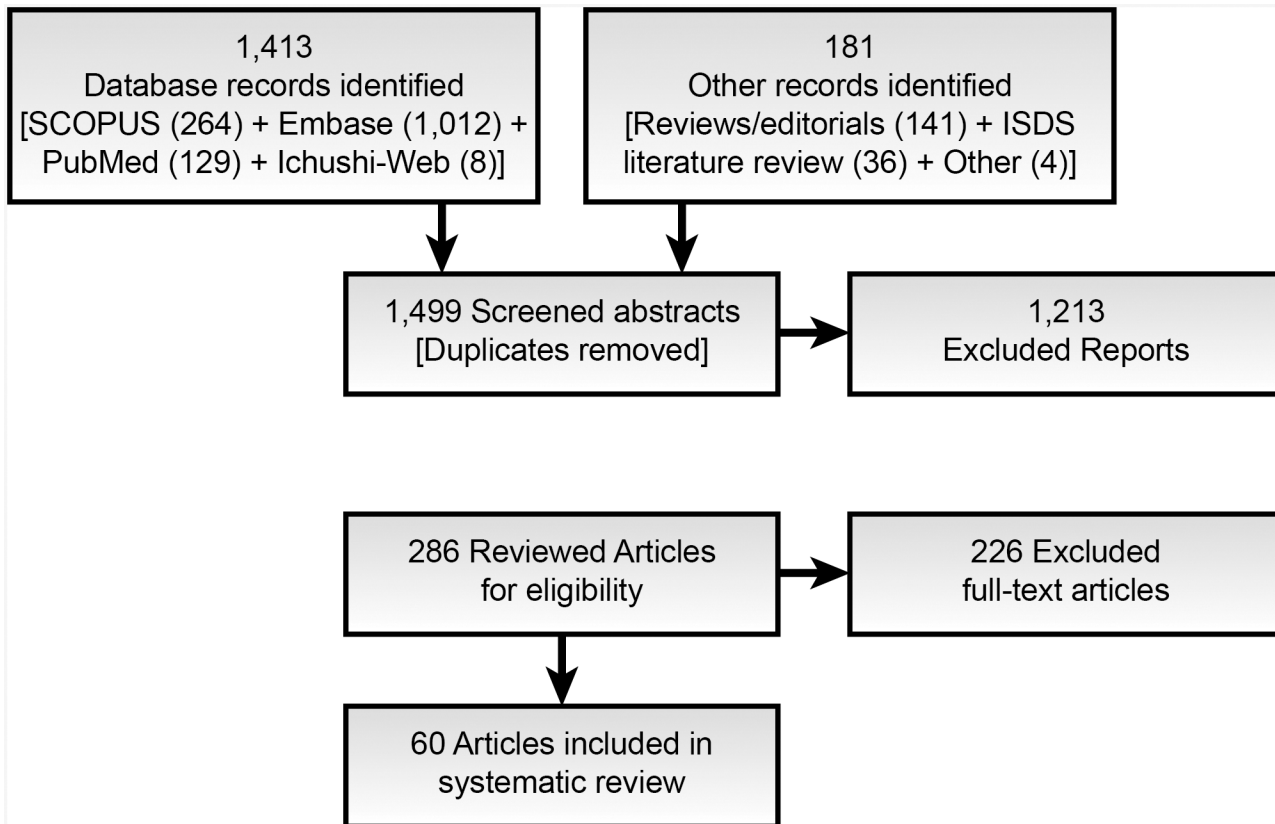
1,413
Database records identified
[SCOPUS (264) + Embase (1,012) + PubMed (129) + Ichushi-Web (8)]

181
Other records identified
[Reviews/editorials (141) + ISDS literature review (36) + Other (4)]

1,499 Screened abstracts
[Duplicates removed]

1,213
Excluded Reports

286 Reviewed Articles
for eligibility

226 Excluded
full-text articles

60 Articles included in
systematic review